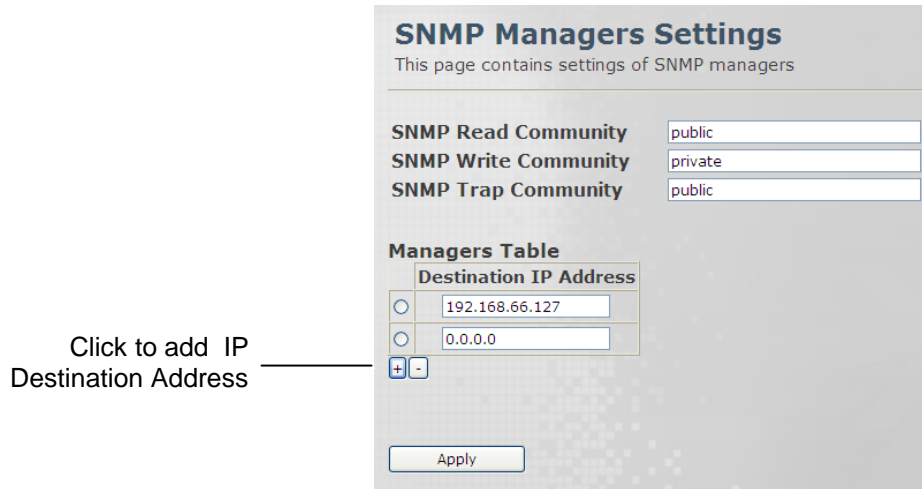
SNMP Managers Settings
This page contains settings of SNMP managers

SNMP Read Community public
SNMP Write Community private
SNMP Trap Community public

Managers Table

| | Destination IP Address |
|---|---|
| ○ | 192.168.66.127 |
| ○ | 0.0.0.0 |

+ -

Click to add IP Destination Address

Apply